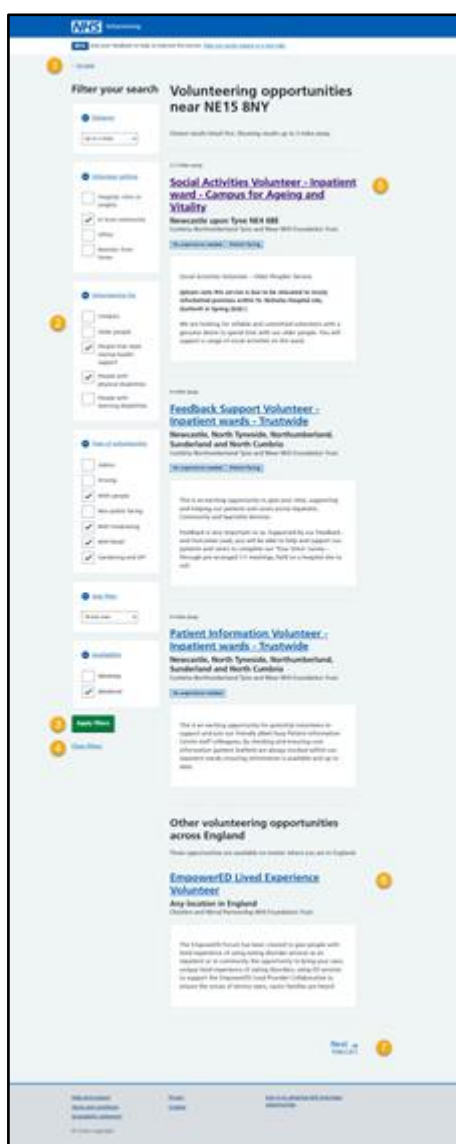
NHS Volunteering

BETA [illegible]

1 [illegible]

Filter your search

Volunteering opportunities near NE15 8NY

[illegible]

2

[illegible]

Social Activities Volunteer - Inpatient ward - Campus for Ageing and Vitality

5

Newcastle upon Tyne NE4 6BE

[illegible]

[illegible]

Feedback Support Volunteer - Inpatient wards - Trustwide

Newcastle, North Tyneside, Northumberland, Sunderland and North Cumbria

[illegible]

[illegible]

Patient Information Volunteer - Inpatient wards - Trustwide

Newcastle, North Tyneside, Northumberland, Sunderland and North Cumbria

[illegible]

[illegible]

3 Apply filters

4 Clear filters

Other volunteering opportunities across England

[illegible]

EmpowerED Lived Experience Volunteer

6

Any location in England

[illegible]

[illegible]

Next 7

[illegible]